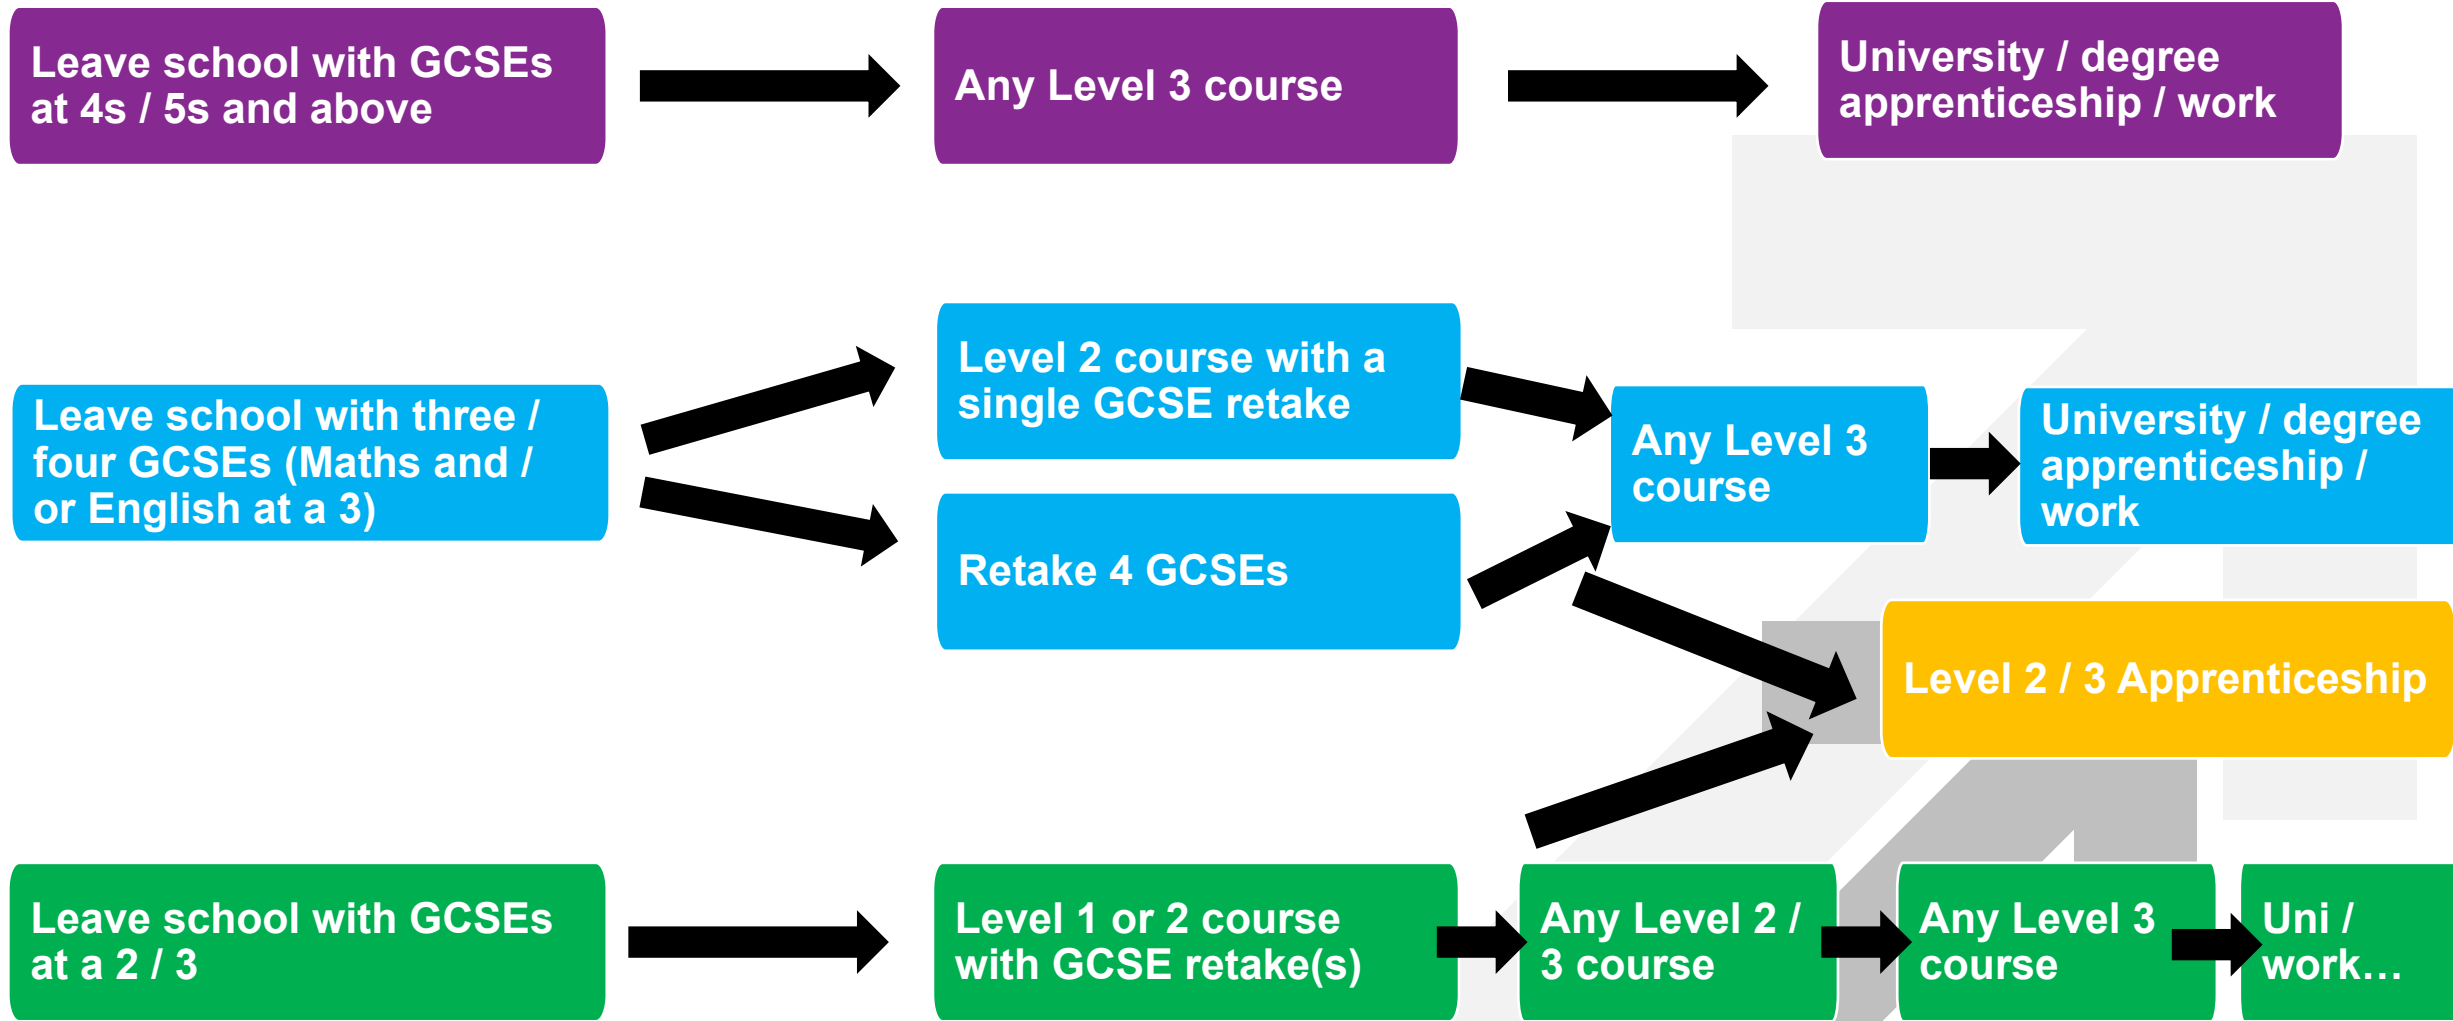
Leave school with GCSEs at 4s / 5s and above

Any Level 3 course

University / degree apprenticeship / work

Leave school with three / four GCSEs (Maths and / or English at a 3)

Level 2 course with a single GCSE retake

Retake 4 GCSEs

Any Level 3 course

University / degree apprenticeship / work

Level 2 / 3 Apprenticeship

Leave school with GCSEs at a 2 / 3

Level 1 or 2 course with GCSE retake(s)

Any Level 2 / 3 course

Any Level 3 course

Uni / work…